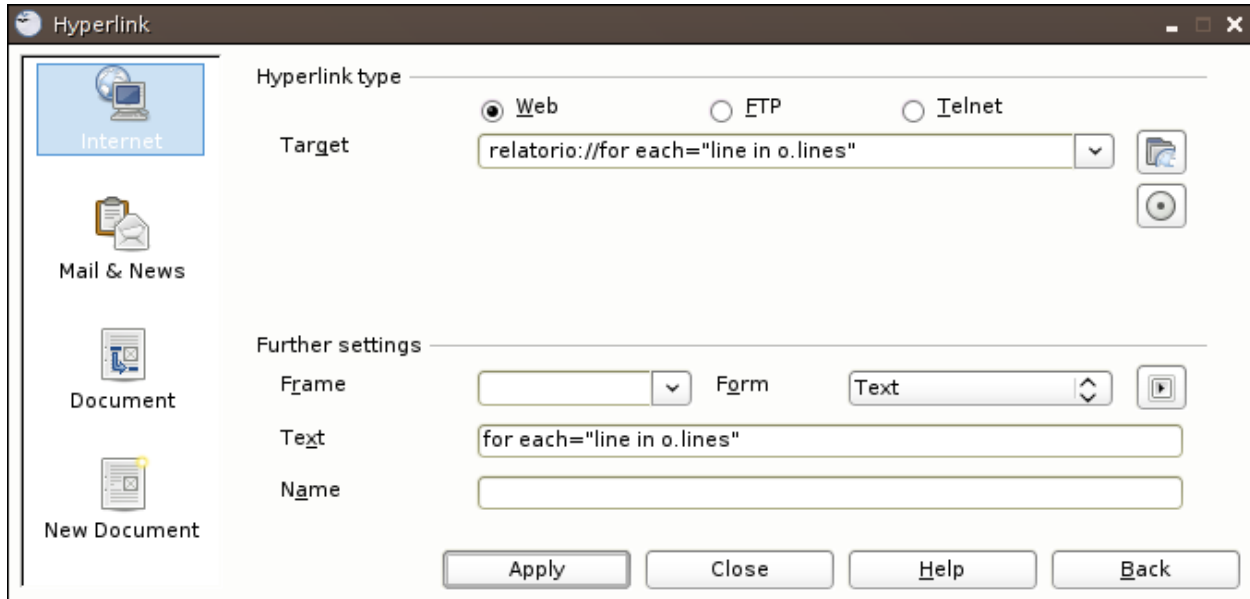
Hyperlink

Internet

Mail & News

Document

New Document

Hyperlink type

Web

FTP

Telnet

Target

relatorio://for each="line in o.lines"

Further settings

Frame

Form

Text

Text

for each="line in o.lines"

Name

Apply

Close

Help

Back